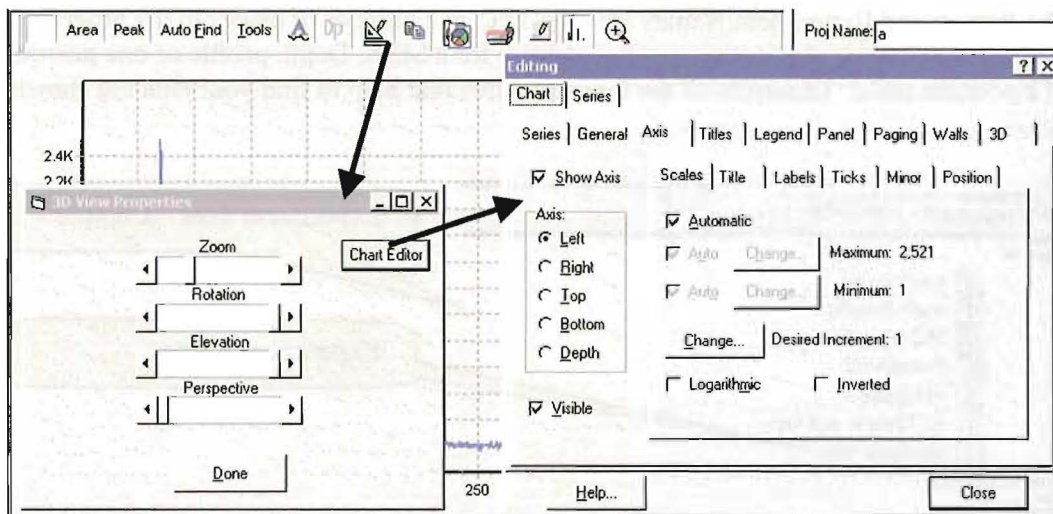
Area Peak Auto Find Tools Dp Proj Name: a

2.4K
2.2K

3D View Properties

Zoom

Rotation

Elevation

Perspective

Chart Editor

Done

250

Editing

Chart Series

Series General Axis Titles Legend Panel Paging Walls 3D

Show Axis

Scales Title Labels Ticks Minor Position

Axis:
Left
Right
Top
Bottom
Depth

Automatic

Auto Change... Maximum: 2,521

Auto Change... Minimum: 1

Change... Desired Increment: 1

Logarithmic Inverted

Visible

Help...

Close